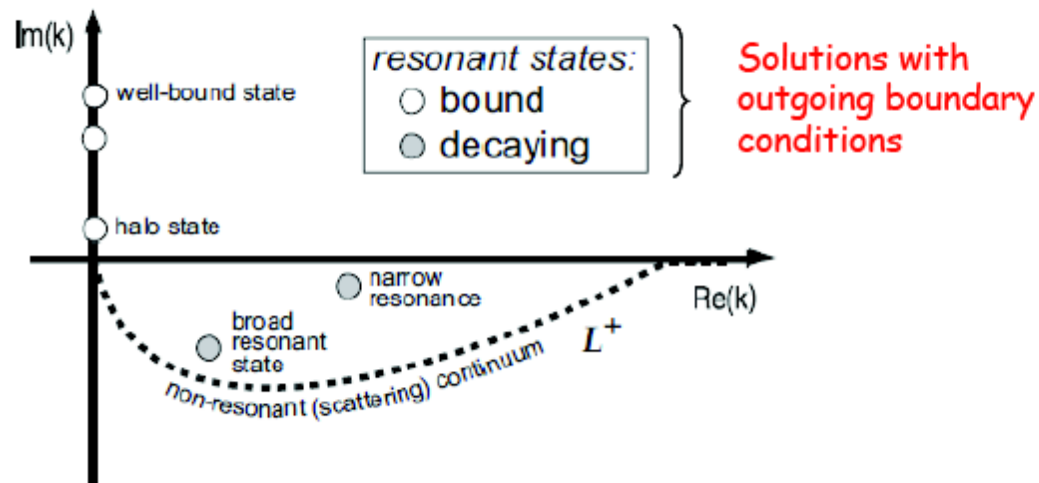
Im(k)

well-bound state

halo state

resonant states:
bound
decaying

Solutions with outgoing boundary conditions

narrow resonance

Re(k)

broad resonant state

$L^+$

non-resonant (scattering) continuum